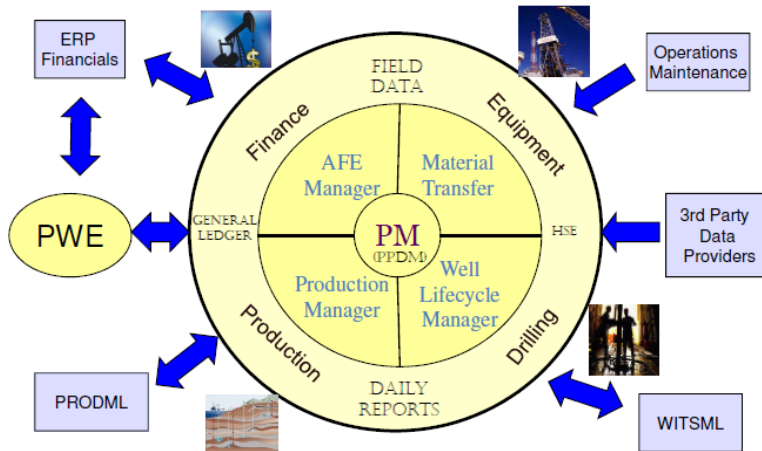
ERP Financials

Operations Maintenance

FIELD DATA

Finance

Equipment

AFE Manager

Material Transfer

PWE

GENERAL LEDGER

PM (PPDM)

HSE

3rd Party Data Providers

Production Manager

Well Lifecycle Manager

Production

Drilling

DAILY REPORTS

PRODML

WITSML